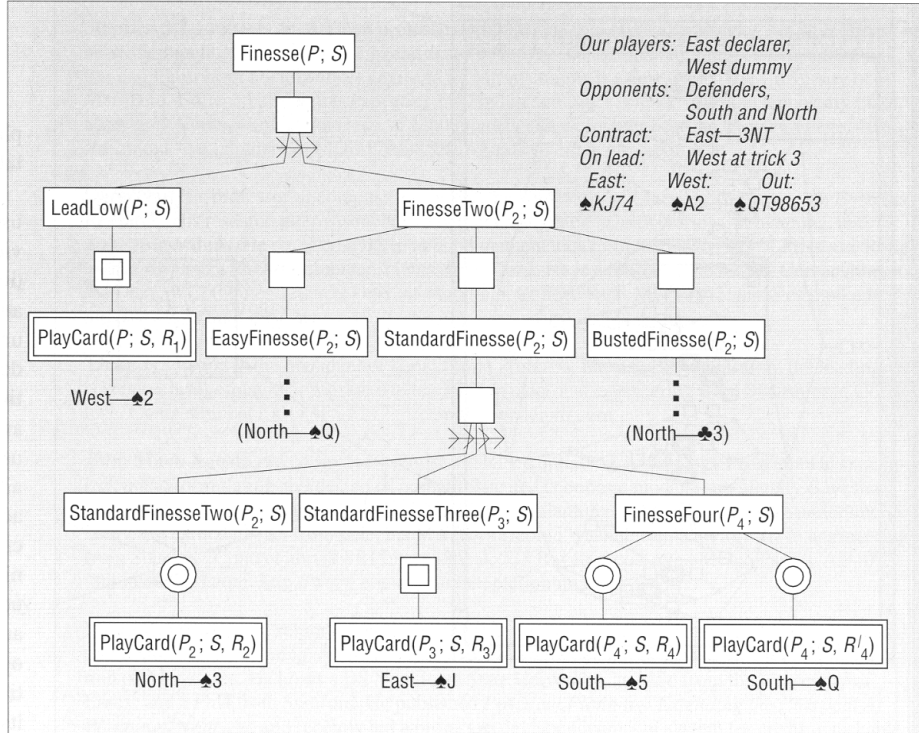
Finesse($P$; $S$)

Our players: East declarer, West dummy
Opponents: Defenders, South and North
Contract: East—3NT
On lead: West at trick 3

| East: | West: | Out: |
|---|---|---|
| ♠KJ74 | ♠A2 | ♠QT98653 |

LeadLow($P$; $S$)

FinesseTwo($P_2$; $S$)

PlayCard($P$; $S$, $R_1$)

West—♠2

EasyFinesse($P_2$; $S$)

(North—♠Q)

StandardFinesse($P_2$; $S$)

BustedFinesse($P_2$; $S$)

(North—♣3)

StandardFinesseTwo($P_2$; $S$)

StandardFinesseThree($P_3$; $S$)

FinesseFour($P_4$; $S$)

PlayCard($P_2$; $S$, $R_2$)

North—♠3

PlayCard($P_3$; $S$, $R_3$)

East—♠J

PlayCard($P_4$; $S$, $R_4$)

South—♠5

PlayCard($P_4$; $S$, $R'_4$)

South—♠Q